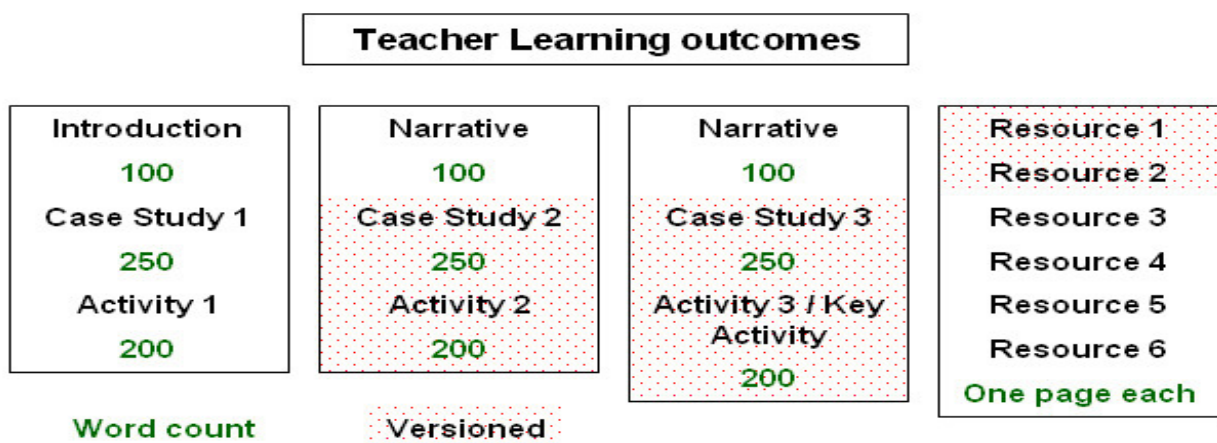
Teacher Learning outcomes

Introduction
100
Case Study 1
250
Activity 1
200

Narrative
100
Case Study 2
250
Activity 2
200

Narrative
100
Case Study 3
250
Activity 3 / Key Activity
200

Resource 1
Resource 2
Resource 3
Resource 4
Resource 5
Resource 6
One page each

Word count

Versioned